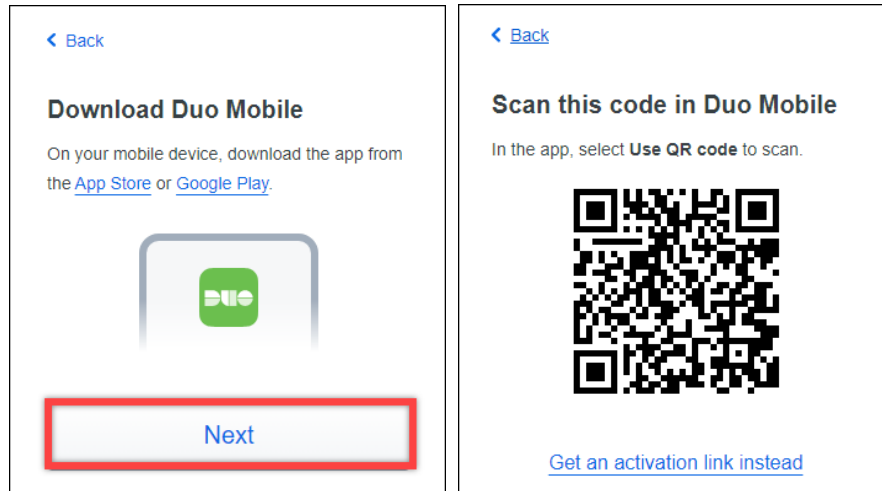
< Back

Download Duo Mobile

On your mobile device, download the app from the App Store or Google Play.

DUO

Next

< Back

Scan this code in Duo Mobile

In the app, select Use QR code to scan.

Get an activation link instead